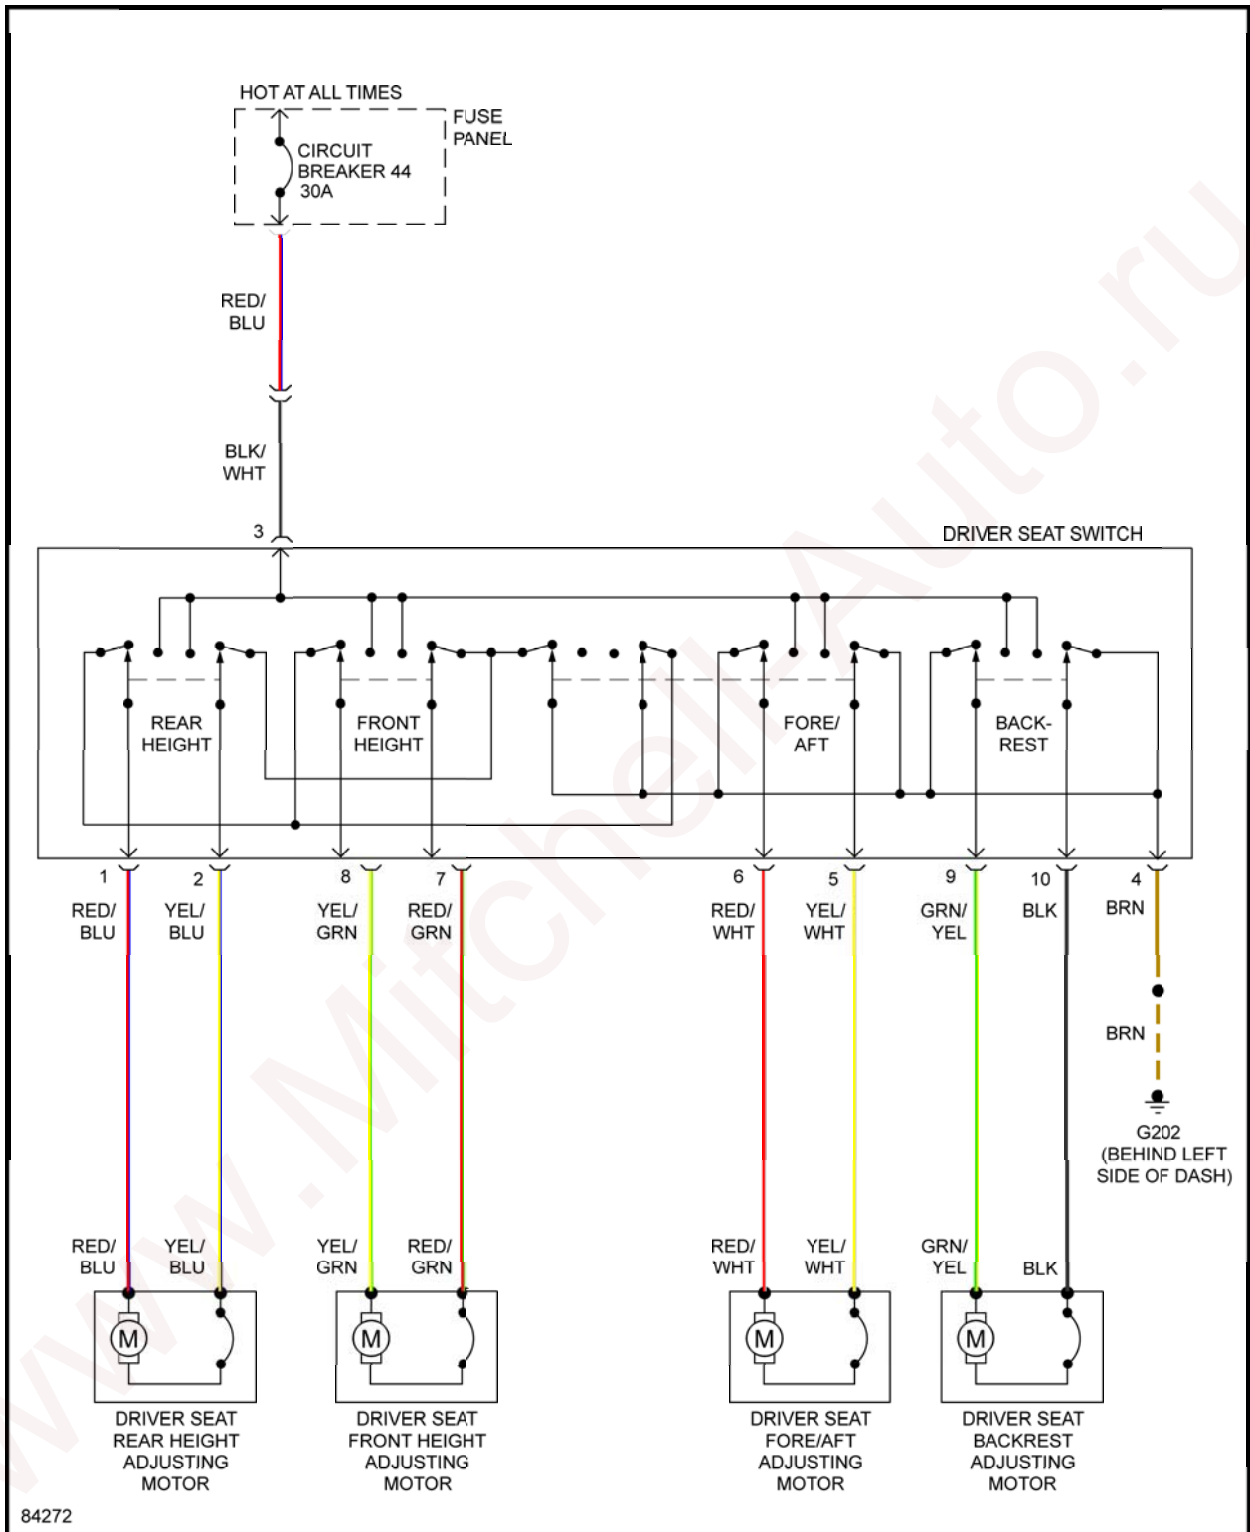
HOT AT ALL TIMES

FUSE PANEL

CIRCUIT BREAKER 44 30A

RED/ BLU

BLK/ WHT

3

DRIVER SEAT SWITCH

REAR HEIGHT

FRONT HEIGHT

FORE/ AFT

BACK- REST

1
RED/ BLU

2
YEL/ BLU

8
YEL/ GRN

7
RED/ GRN

6
RED/ WHT

5
YEL/ WHT

9
GRN/ YEL

10
BLK

4
BRN

BRN

G202 (BEHIND LEFT SIDE OF DASH)

RED/ BLU

YEL/ BLU

YEL/ GRN

RED/ GRN

RED/ WHT

YEL/ WHT

GRN/ YEL

BLK

M

M

M

M

DRIVER SEAT REAR HEIGHT ADJUSTING MOTOR

DRIVER SEAT FRONT HEIGHT ADJUSTING MOTOR

DRIVER SEAT FORE/AFT ADJUSTING MOTOR

DRIVER SEAT BACKREST ADJUSTING MOTOR

84272

www.MitchellAuto.ru